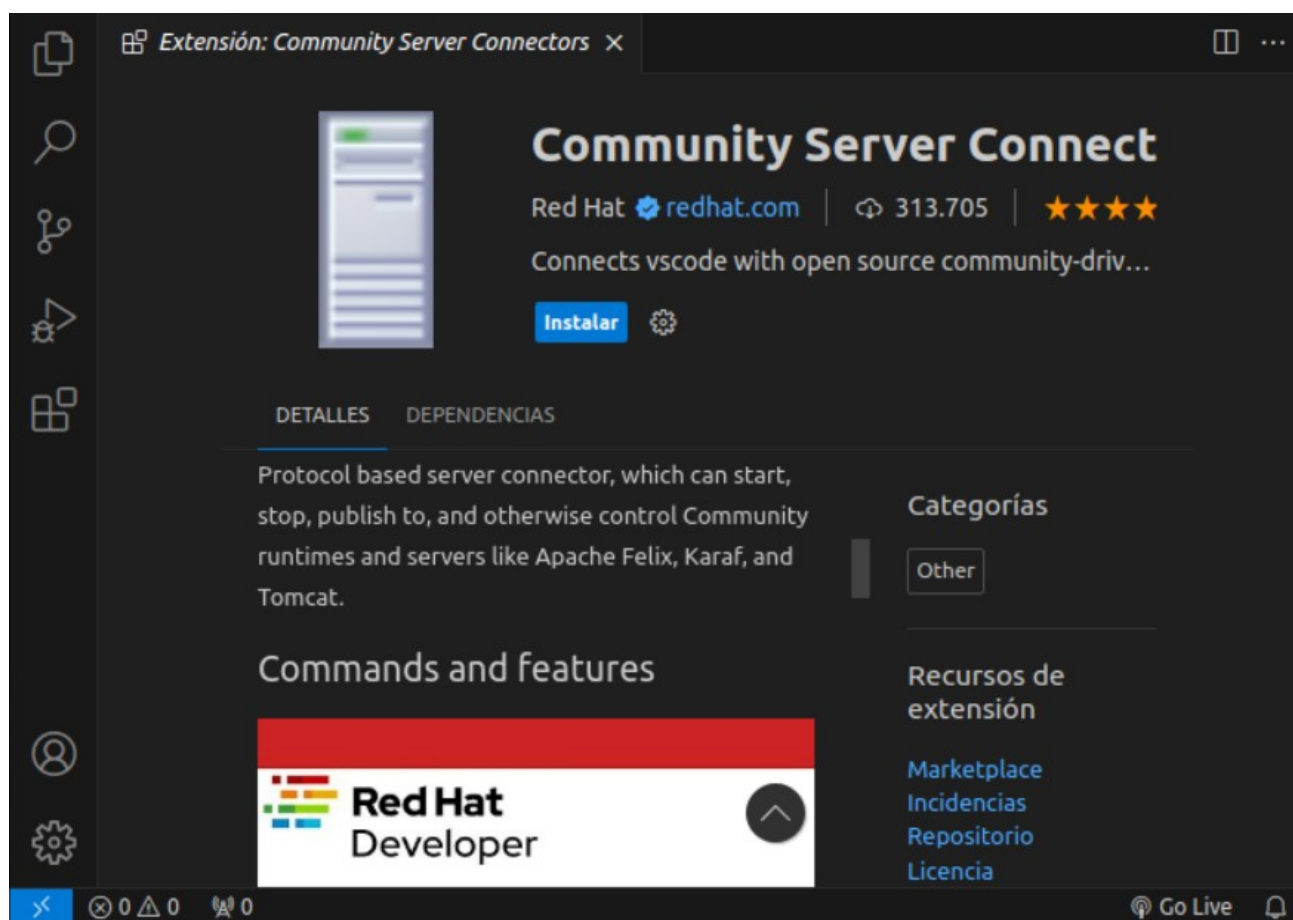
Extensión: Community Server Connectors ×

Community Server Connect

Red Hat redhat.com | 313.705 | ★★★★

Connects vscode with open source community-driv…

Instalar

DETALLES DEPENDENCIAS

Protocol based server connector, which can start, stop, publish to, and otherwise control Community runtimes and servers like Apache Felix, Karaf, and Tomcat.

Commands and features

Red Hat
Developer

Categorías

Other

Recursos de extensión

Marketplace
Incidencias
Repositorio
Licencia

⊗ 0 ⚠ 0 0

Go Live